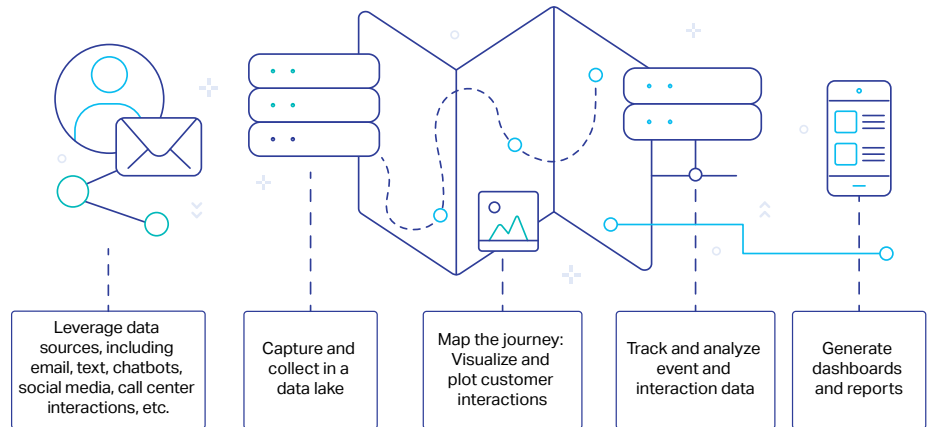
Leverage data sources, including email, text, chatbots, social media, call center interactions, etc.

Capture and collect in a data lake

Map the journey: Visualize and plot customer interactions

Track and analyze event and interaction data

Generate dashboards and reports